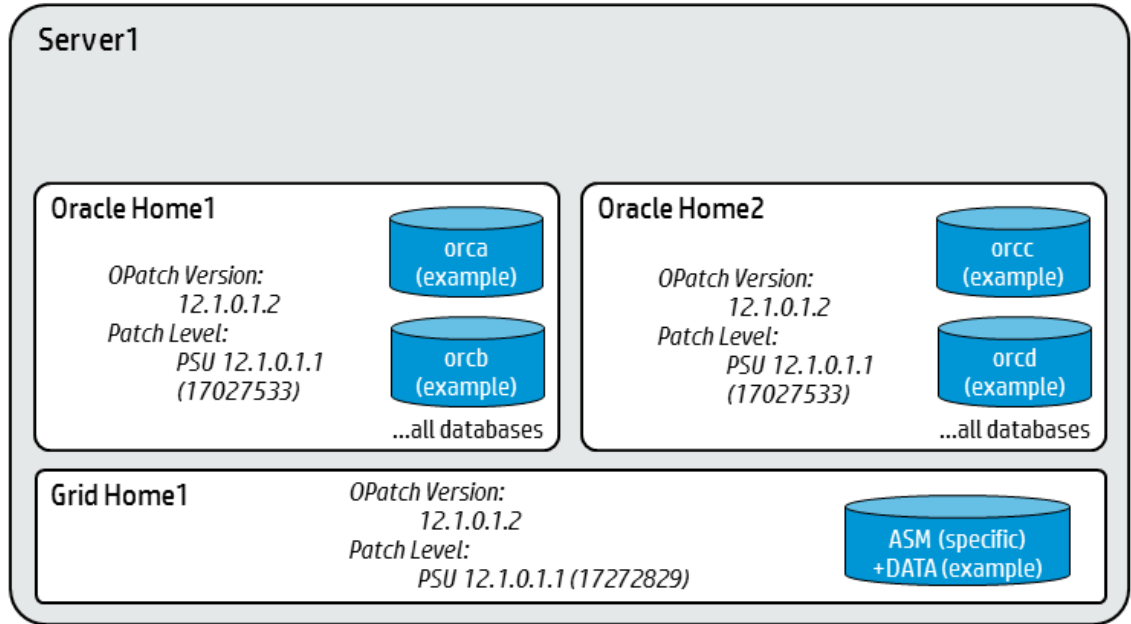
Server1

Oracle Home1

OPatch Version:
12.1.0.1.2
Patch Level:
PSU 12.1.0.1.1
(17027533)

orca
(example)

orcb
(example)

...all databases

Oracle Home2

OPatch Version:
12.1.0.1.2
Patch Level:
PSU 12.1.0.1.1
(17027533)

orcc
(example)

orcd
(example)

...all databases

Grid Home1

OPatch Version:
12.1.0.1.2
Patch Level:
PSU 12.1.0.1.1 (17272829)

ASM (specific)
+DATA (example)